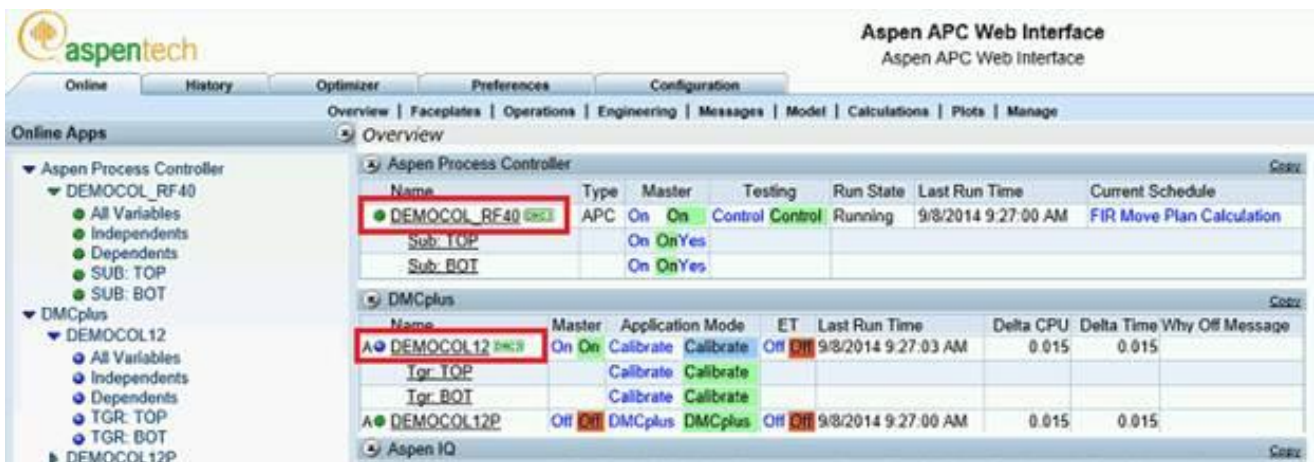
aspentech

Aspen APC Web Interface
Aspen APC Web Interface

Online | History | Optimizer | Preferences | Configuration

Overview | Faceplates | Operations | Engineering | Messages | Model | Calculations | Plots | Manage

Online Apps

Aspen Process Controller
DEMOCOL_RF40
All Variables
Independents
Dependents
SUB: TOP
SUB: BOT
DMCplus
DEMOCOL12
All Variables
Independents
Dependents
TGR: TOP
TGR: BOT
DEMOCOL12P

Overview

Aspen Process Controller
Copy

| Name | Type | Master | | Testing | | Run State | Last Run Time | Current Schedule |
|---|---|---|---|---|---|---|---|---|
| DEMOCOL_RF40 DMC3 | APC | On | On | Control | Control | Running | 9/8/2014 9:27:00 AM | FIR Move Plan Calculation |
| Sub: TOP | | On | OnYes | | | | | |
| Sub: BOT | | On | OnYes | | | | | |

DMCplus
Copy

| | Name | Master | | Application Mode | | ET | | Last Run Time | Delta CPU | Delta Time | Why Off Message |
|---|---|---|---|---|---|---|---|---|---|---|---|
| A | DEMOCOL12 DMC3 | On | On | Calibrate | Calibrate | Off | Off | 9/8/2014 9:27:03 AM | 0.015 | 0.015 | |
| | Tgr: TOP | | | Calibrate | Calibrate | | | | | | |
| | Tgr: BOT | | | Calibrate | Calibrate | | | | | | |
| A | DEMOCOL12P | Off | Off | DMCplus | DMCplus | Off | Off | 9/8/2014 9:27:00 AM | 0.015 | 0.015 | |

Aspen IQ
Copy